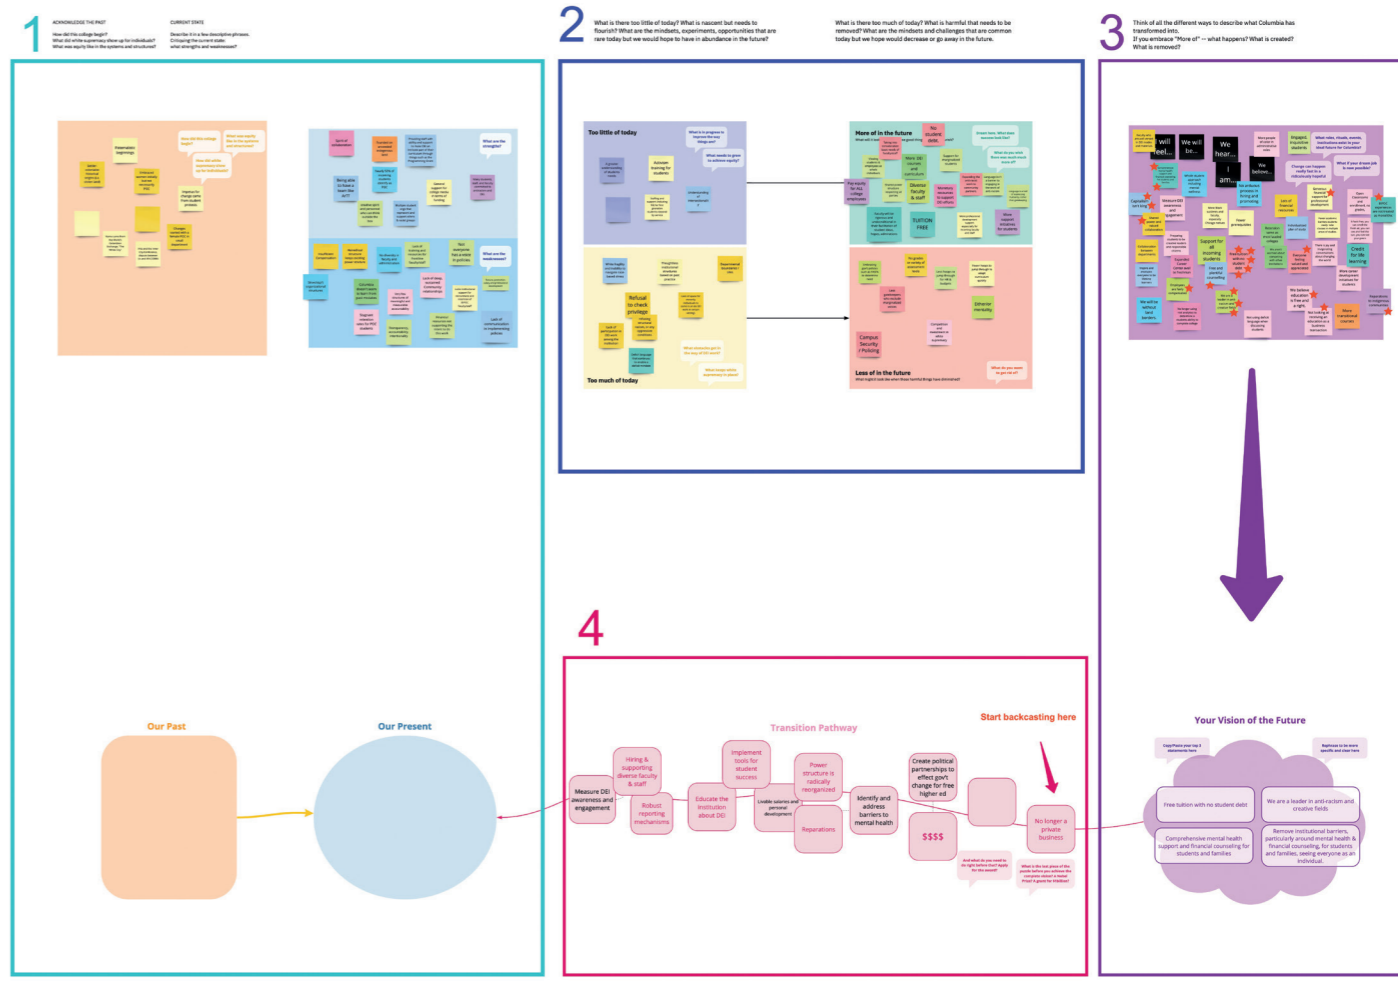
1

ACKNOWLEDGE THE PAST
How did this college begin?
How did white supremacy show up for individuals?
What was equity like in the systems and structures?

CURRENT STATE
Describe it in a few descriptive phrases.
Critiquing the current state:
what strengths and weaknesses?

2

What is there too little of today? What is nascent but needs to flourish? What are the mindsets, experiments, opportunities that are rare today but we would hope to have in abundance in the future?

What is there too much of today? What is harmful that needs to be removed? What are the mindsets and challenges that are common today but we hope would decrease or go away in the future.

3

Think of all the different ways to describe what Columbia has transformed into.
If you embrace "More of" -- what happens? What is created?
What is removed?

Too little of today

Too much of today

More of in the future

Less of in the future

TUITION FREE

Refusal to check privilege

Campus Security / Policing

Diverse faculty & staff

Ethnic diversity

We will feel...

We will be...

We hear...

I am...

We believe...

Support for all incoming students

Credit for life learning

Our Past

Our Present

4

Transition Pathway

Start backcasting here

Measure DEI awareness and engagement

Hiring & supporting diverse faculty & staff

Robust reporting mechanisms

Educate the institution about DEI

Implement tools for student success

Livable salaries and personal development

Power structure is radically reorganized

Reparations

Identify and address barriers to mental health

Create political partnerships to effect gov't change for free higher ed

$$$$

No longer a private business

Your Vision of the Future

Free tuition with no student debt

We are a leader in anti-racism and creative fields

Comprehensive mental health support and financial counseling for students and families

Remove institutional barriers, particularly around mental health & financial counseling, for students and families, seeing everyone as an individual.